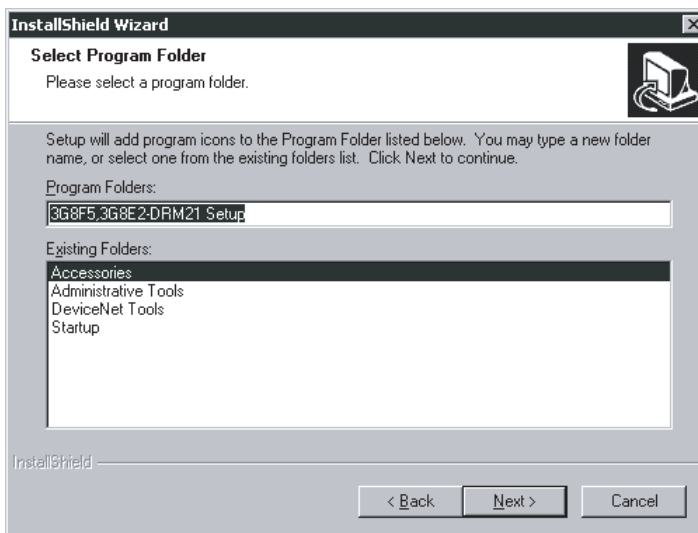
InstallShield Wizard

Select Program Folder

Please select a program folder.

Setup will add program icons to the Program Folder listed below. You may type a new folder name, or select one from the existing folders list. Click Next to continue.

Program Folders:

3G8F5,3G8E2-DRM21 Setup

Existing Folders:

Accessories
Administrative Tools
DeviceNet Tools
Startup

InstallShield

< Back

Next >

Cancel